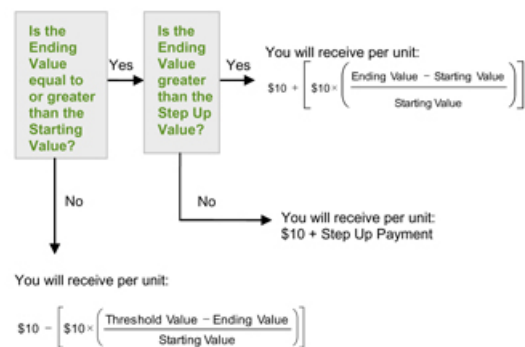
Is the Ending Value equal to or greater than the Starting Value?

Yes

Is the Ending Value greater than the Step Up Value?

Yes

You will receive per unit:

$\$10 + \left[\$10 \times \left(\frac{\text{Ending Value} - \text{Starting Value}}{\text{Starting Value}}\right)\right]$

No

No

You will receive per unit:
$10 + Step Up Payment

You will receive per unit:

$\$10 - \left[\$10 \times \left(\frac{\text{Threshold Value} - \text{Ending Value}}{\text{Starting Value}}\right)\right]$